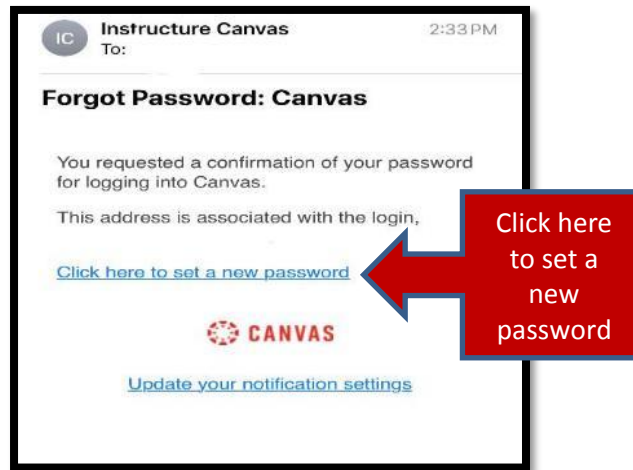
IC
Instructure Canvas
To:
2:33 PM

Forgot Password: Canvas

You requested a confirmation of your password for logging into Canvas.

This address is associated with the login,

Click here to set a new password

Click here to set a new password

CANVAS

Update your notification settings